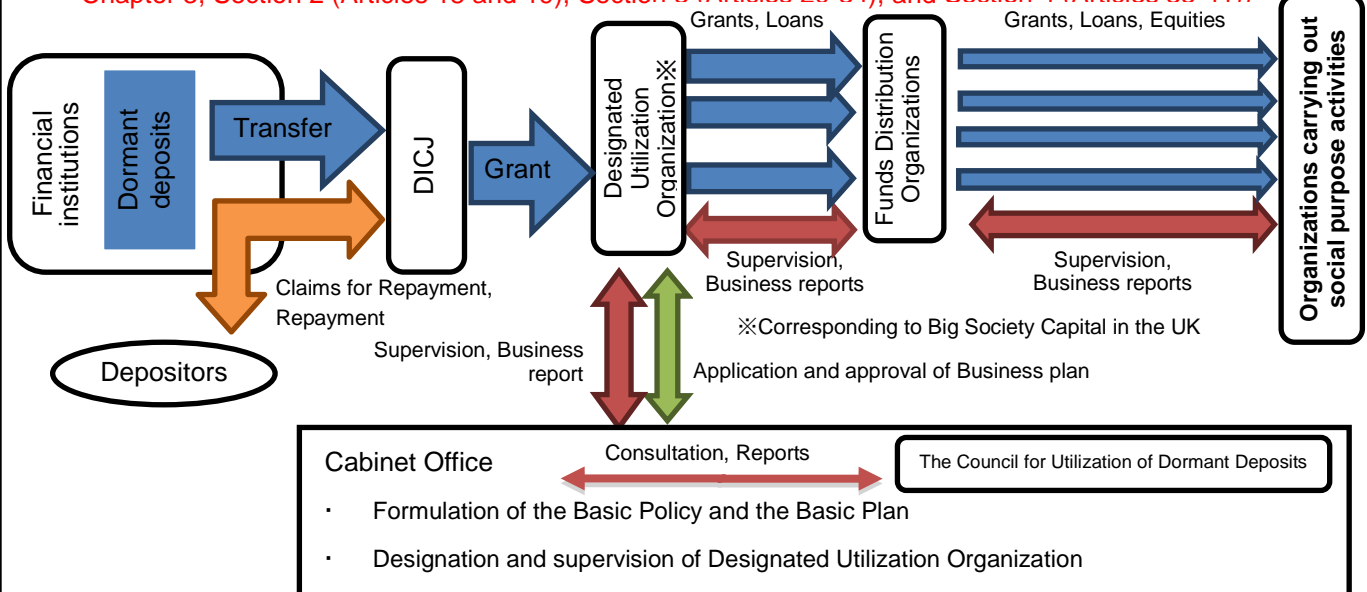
Chapter 3, Section 2 (Articles 18 and 19), Section 3 (Articles 20-34), and Section 4 (Articles 35-41)

Financial institutions

Dormant deposits

Transfer

DICJ

Grant

Designated Utilization Organization※

Grants, Loans

Funds Distribution Organizations

Grants, Loans, Equities

Organizations carrying out social purpose activities

Supervision, Business reports

Supervision, Business reports

Claims for Repayment, Repayment

Depositors

※Corresponding to Big Society Capital in the UK

Supervision, Business report

Application and approval of Business plan

Cabinet Office

Consultation, Reports

The Council for Utilization of Dormant Deposits

・ Formulation of the Basic Policy and the Basic Plan

・ Designation and supervision of Designated Utilization Organization